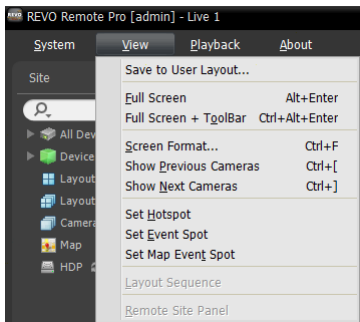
REVO Remote Pro [admin] - Live 1

System
View
Playback
About

Site

All Dev
Device
Layout
Layout
Camera
Map
HDP

Save to User Layout...
Full Screen Alt+Enter
Full Screen + ToolBar Ctrl+Alt+Enter
Screen Format... Ctrl+F
Show Previous Cameras Ctrl+[
Show Next Cameras Ctrl+]
Set Hotspot
Set Event Spot
Set Map Event Spot
Layout Sequence
Remote Site Panel